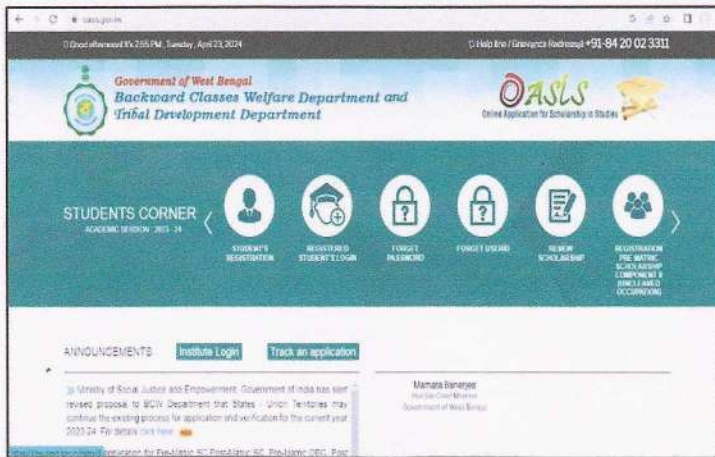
oasis.gov.in

Good afternoon It's 2:55 PM, Tuesday, April 23, 2024

Help line / Grievance Redressal +91-84 20 02 3311

Government of West Bengal
Backward Classes Welfare Department and Tribal Development Department

OASIS
Online Application for Scholarship in Studies

STUDENTS CORNER
ACADEMIC SESSION : 2023 - 24

STUDENT'S REGISTRATION

REGISTERED STUDENT'S LOGIN

FORGET PASSWORD

FORGET USERID

RENEW SCHOLARSHIP

REGISTRATION PRE MATRIC SCHOLARSHIP COMPONENT II (UNCLEANED OCCUPATION)

ANNOUNCEMENTS

Institute Login

Track an application

Ministry of Social Justice and Empowerment, Government of India has sent revised proposal to BCW Department that States / Union Territories may continue the existing process for application and verification for the current year 2023-24. For details click here

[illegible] application for Pre-Matric SC, Post-Matric SC, Pre-Matric OBC, Post

Mamata Banerjee
Hon'ble Chief Minister
Government of West Bengal